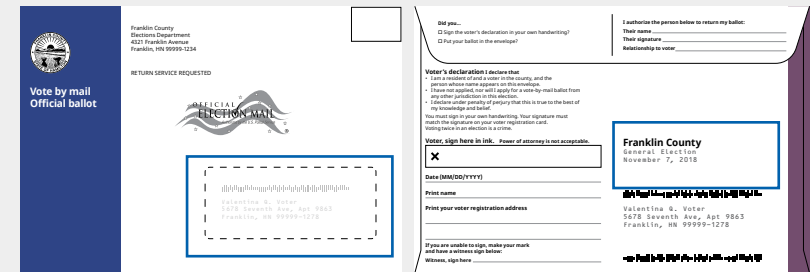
Vote by mail
Official ballot

Franklin County
Elections Department
4321 Franklin Avenue
Franklin, HN 99999-1234

RETURN SERVICE REQUESTED

OFFICIAL
ELECTION MAIL

Valentina Q. Voter
5678 Seventh Ave, Apt 9863
Franklin, HN 99999-1278

Did you...
☐ Sign the voter's declaration in your own handwriting?
☐ Put your ballot in the envelope?

I authorize the person below to return my ballot:
Their name
Their signature
Relationship to voter

Voter's declaration I declare that
• I am a resident of and a voter in the county, and the person whose name appears on this envelope.
• I have not applied, nor will I apply for a vote-by-mail ballot from any other jurisdiction in this election.
• I declare under penalty of perjury that this is true to the best of my knowledge and belief.
You must sign in your own handwriting. Your signature must match the signature on your voter registration card.
Voting twice in an election is a crime.

Voter, sign here in ink. Power of attorney is not acceptable.
✕

Date (MM/DD/YYYY)

Print name

Print your voter registration address

If you are unable to sign, make your mark and have a witness sign below:
Witness, sign here

Franklin County
General Election
November 7, 2018

Valentina Q. Voter
5678 Seventh Ave, Apt 9863
Franklin, HN 99999-1278